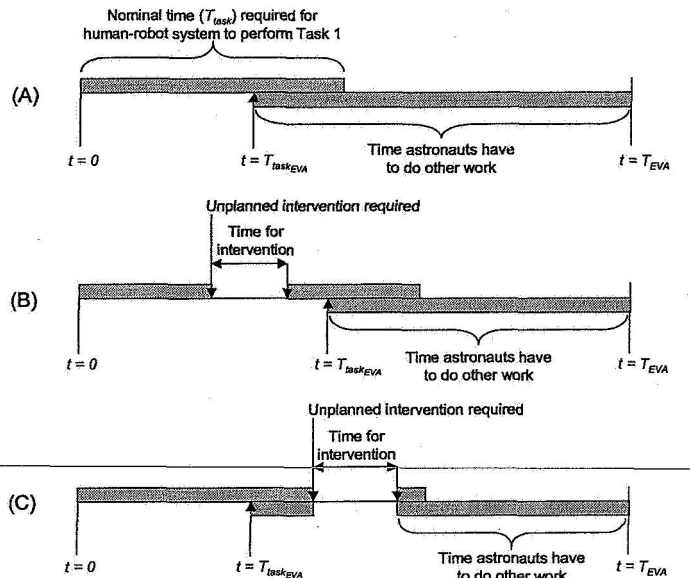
Nominal time ($T_{task}$) required for human-robot system to perform Task 1

(A)

$t = 0$

$t = T_{task_{EVA}}$

Time astronauts have to do other work

$t = T_{EVA}$

Unplanned intervention required

Time for intervention

(B)

$t = 0$

$t = T_{task_{EVA}}$

Time astronauts have to do other work

$t = T_{EVA}$

Unplanned intervention required

Time for intervention

(C)

$t = 0$

$t = T_{task_{EVA}}$

Time astronauts have to do other work

$t = T_{EVA}$